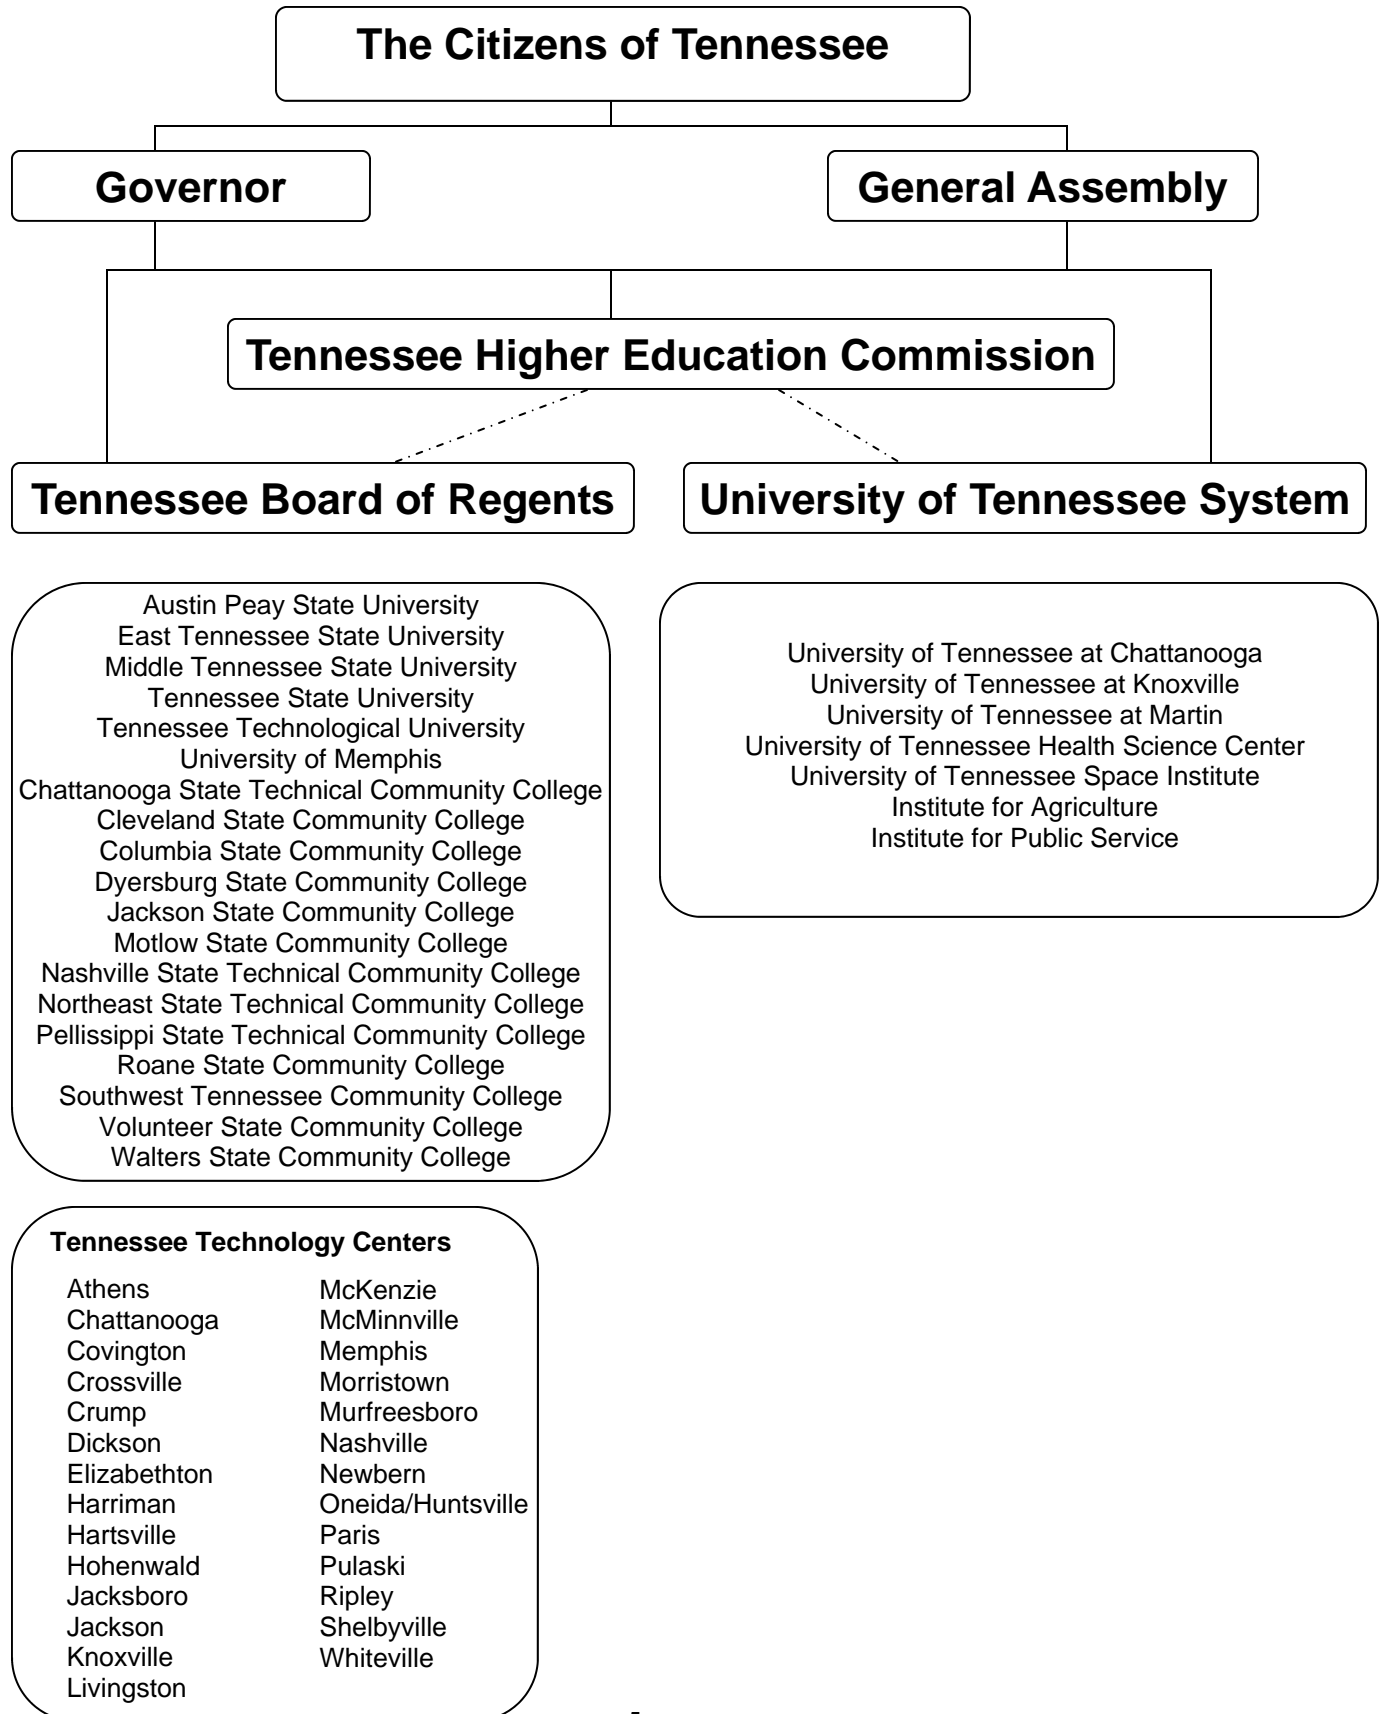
The Citizens of Tennessee

Governor

General Assembly

Tennessee Higher Education Commission

Tennessee Board of Regents

University of Tennessee System

Austin Peay State University
East Tennessee State University
Middle Tennessee State University
Tennessee State University
Tennessee Technological University
University of Memphis
Chattanooga State Technical Community College
Cleveland State Community College
Columbia State Community College
Dyersburg State Community College
Jackson State Community College
Motlow State Community College
Nashville State Technical Community College
Northeast State Technical Community College
Pellissippi State Technical Community College
Roane State Community College
Southwest Tennessee Community College
Volunteer State Community College
Walters State Community College

University of Tennessee at Chattanooga
University of Tennessee at Knoxville
University of Tennessee at Martin
University of Tennessee Health Science Center
University of Tennessee Space Institute
Institute for Agriculture
Institute for Public Service

Tennessee Technology Centers

Athens
Chattanooga
Covington
Crossville
Crump
Dickson
Elizabethton
Harriman
Hartsville
Hohenwald
Jacksboro
Jackson
Knoxville
Livingston

McKenzie
McMinnville
Memphis
Morristown
Murfreesboro
Nashville
Newbern
Oneida/Huntsville
Paris
Pulaski
Ripley
Shelbyville
Whiteville